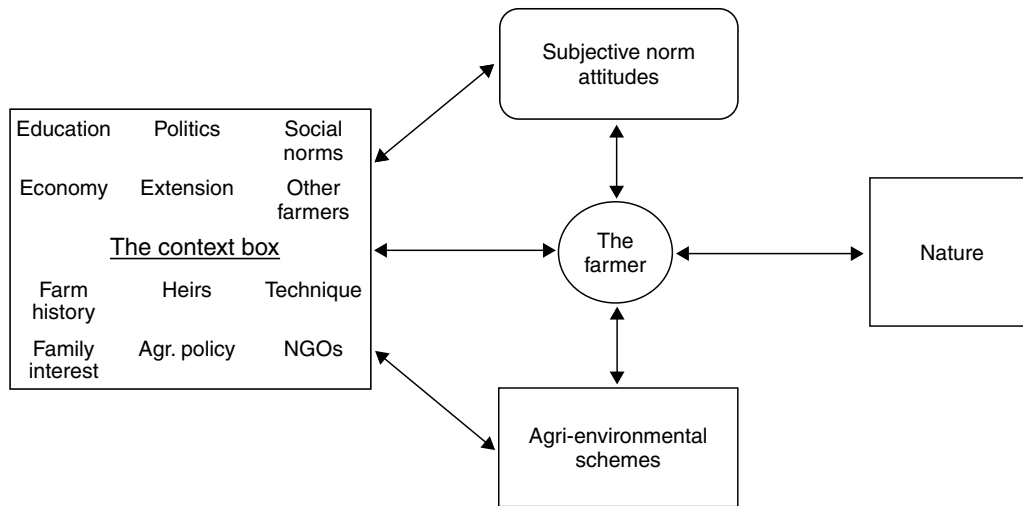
Subjective norm attitudes

Education Politics Social norms

Economy Extension Other farmers

The context box

Farm history Heirs Technique

Family interest Agr. policy NGOs

The farmer

Nature

Agri-environmental schemes